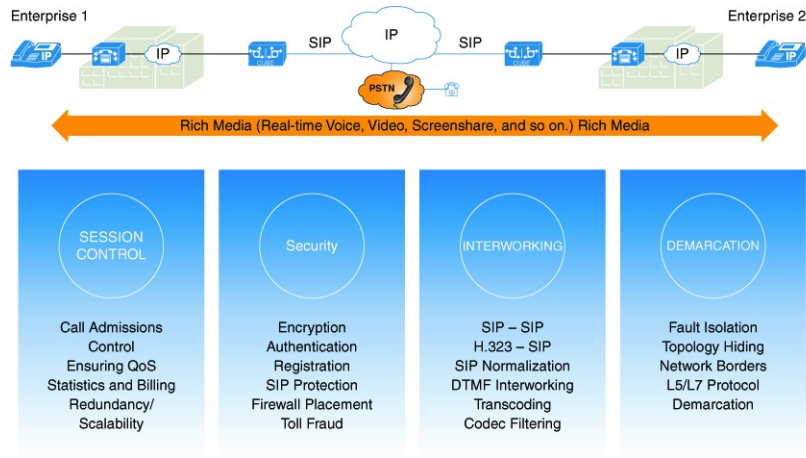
Enterprise 1

Enterprise 2

IP

IP

IP

IP

SIP

SIP

IP

CUBE

CUBE

PSTN

IP

Rich Media (Real-time Voice, Video, Screenshare, and so on.) Rich Media

SESSION CONTROL

Call Admissions Control
Ensuring QoS
Statistics and Billing
Redundancy/ Scalability

Security

Encryption
Authentication
Registration
SIP Protection
Firewall Placement
Toll Fraud

INTERWORKING

SIP – SIP
H.323 – SIP
SIP Normalization
DTMF Interworking
Transcoding
Codec Filtering

DEMARCATION

Fault Isolation
Topology Hiding
Network Borders
L5/L7 Protocol
Demarcation